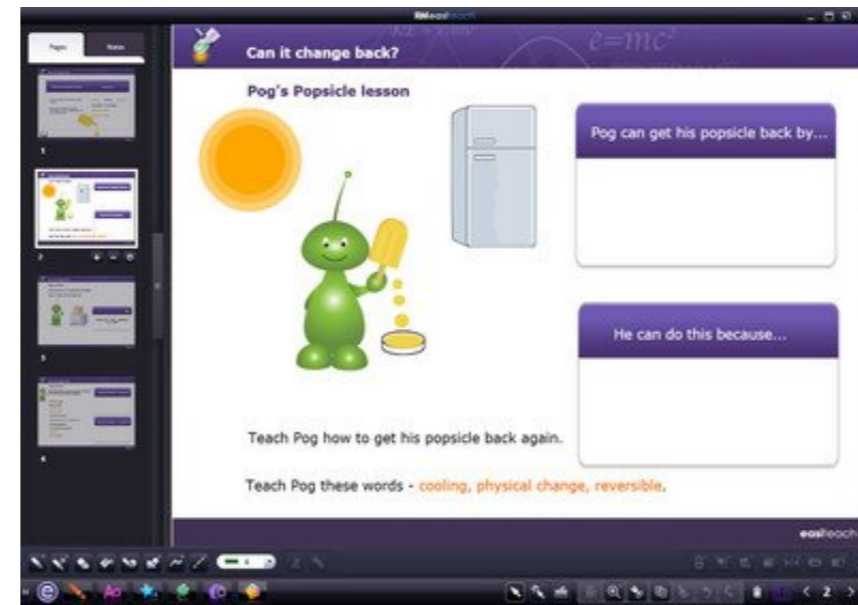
RM easiteach

Pages Notes

1

2

3

4

Can it change back?

$e=mc^2$

Pog's Popsicle lesson

Pog can get his popsicle back by...

He can do this because...

Teach Pog how to get his popsicle back again.

Teach Pog these words - cooling, physical change, reversible.

easiteach

2